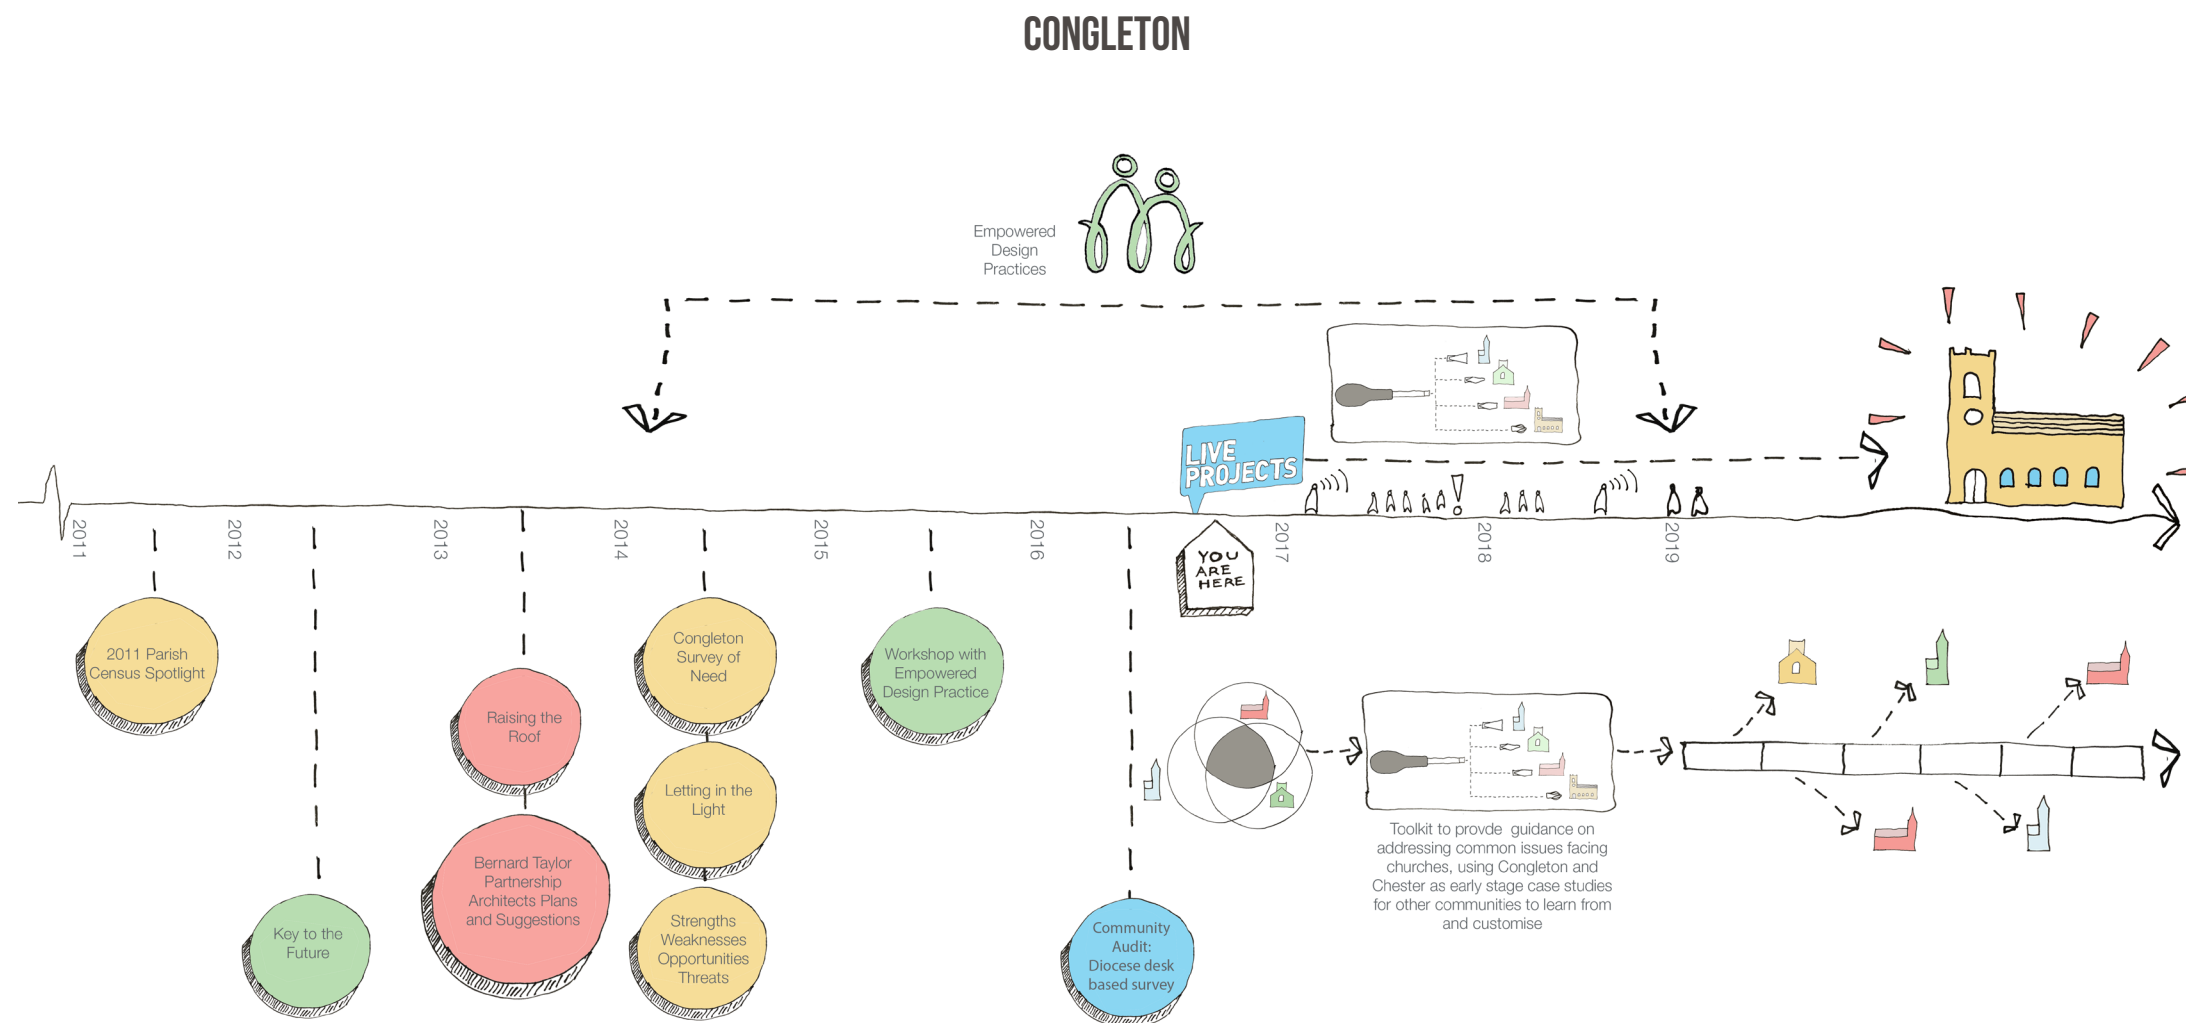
CONGLETON

Empowered Design Practices

LIVE PROJECTS

2011

2012

2013

2014

2015

2016

2017

2018

2019

YOU ARE HERE

2011 Parish Census Spotlight

Key to the Future

Raising the Roof

Bernard Taylor Partnership Architects Plans and Suggestions

Congleton Survey of Need

Letting in the Light

Strengths Weaknesses Opportunities Threats

Workshop with Empowered Design Practice

Community Audit: Diocese desk based survey

Toolkit to provde guidance on addressing common issues facing churches, using Congleton and Chester as early stage case studies for other communities to learn from and customise